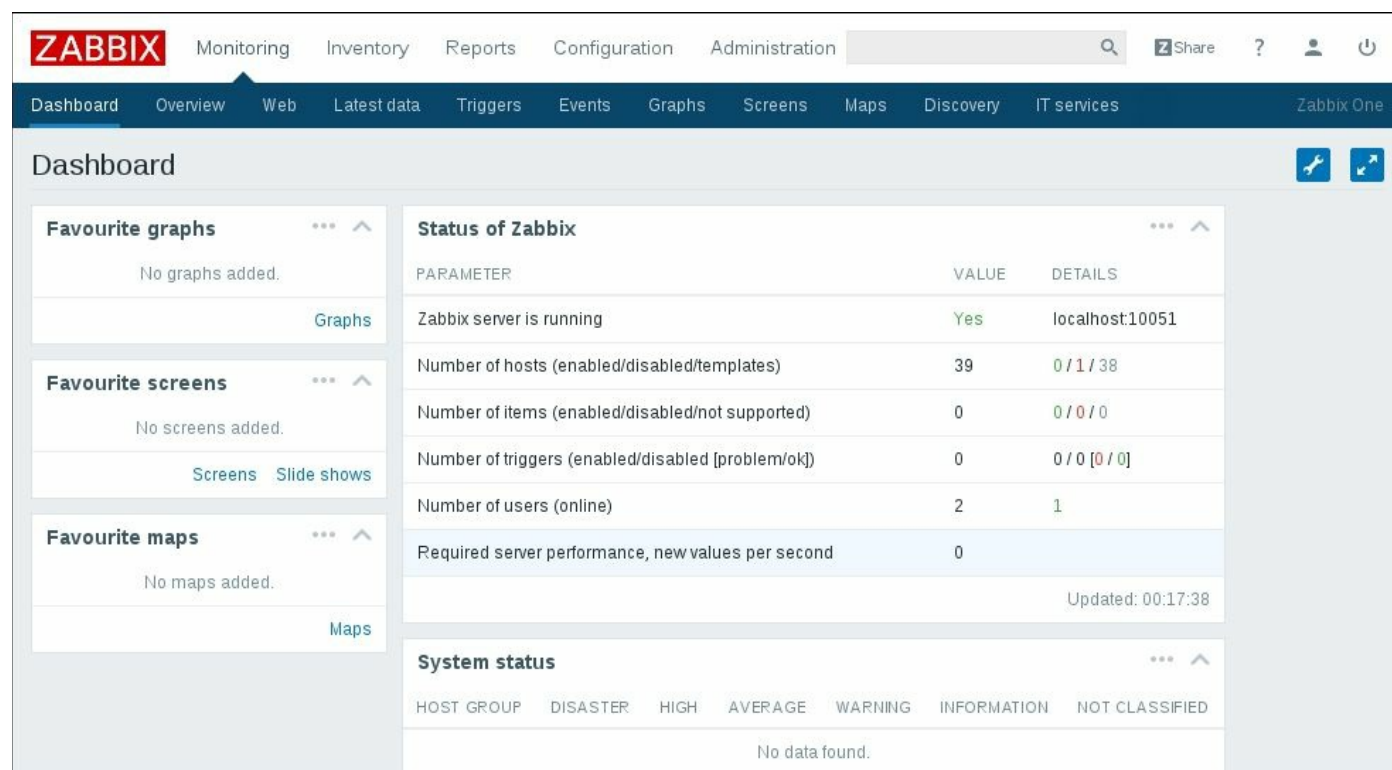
ZABBIX Monitoring Inventory Reports Configuration Administration Share ?

Dashboard Overview Web Latest data Triggers Events Graphs Screens Maps Discovery IT services Zabbix One

Dashboard

Favourite graphs

No graphs added.

Graphs

Favourite screens

No screens added.

Screens Slide shows

Favourite maps

No maps added.

Maps

Status of Zabbix

| PARAMETER | VALUE | DETAILS |
|---|---|---|
| Zabbix server is running | Yes | localhost:10051 |
| Number of hosts (enabled/disabled/templates) | 39 | 0 / 1 / 38 |
| Number of items (enabled/disabled/not supported) | 0 | 0 / 0 / 0 |
| Number of triggers (enabled/disabled [problem/ok]) | 0 | 0 / 0 [0 / 0] |
| Number of users (online) | 2 | 1 |
| Required server performance, new values per second | 0 | |

Updated: 00:17:38

System status

| HOST GROUP | DISASTER | HIGH | AVERAGE | WARNING | INFORMATION | NOT CLASSIFIED |
|---|---|---|---|---|---|---|

No data found.